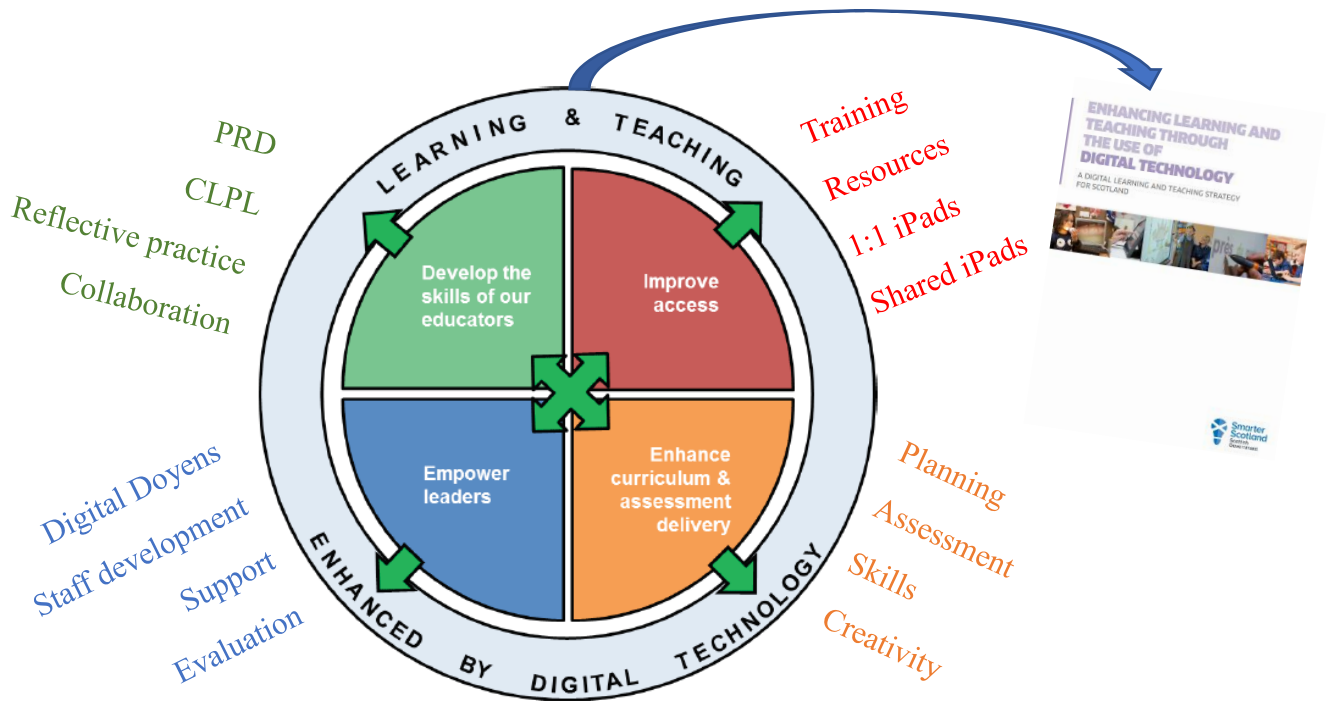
PRD
CLPL
Reflective practice
Collaboration

LEARNING & TEACHING

Develop the skills of our educators

Improve access

Empower leaders

Enhance curriculum & assessment delivery

ENHANCED BY DIGITAL TECHNOLOGY

Training
Resources
1:1 iPads
Shared iPads

ENHANCING LEARNING AND TEACHING THROUGH THE USE OF DIGITAL TECHNOLOGY
A DIGITAL LEARNING AND TEACHING STRATEGY FOR SCOTLAND

Smarter Scotland
Scottish Government

Digital Doyens
Staff development
Support
Evaluation

Planning
Assessment
Skills
Creativity